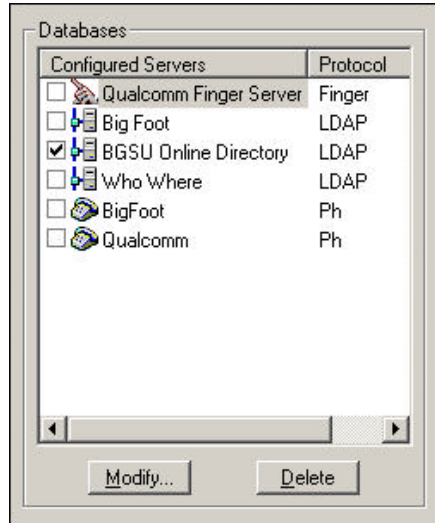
Databases

| Configured Servers | Protocol |
|---|---|
| Qualcomm Finger Server | Finger |
| Big Foot | LDAP |
| BGSU Online Directory | LDAP |
| Who Where | LDAP |
| BigFoot | Ph |
| Qualcomm | Ph |

Modify... Delete